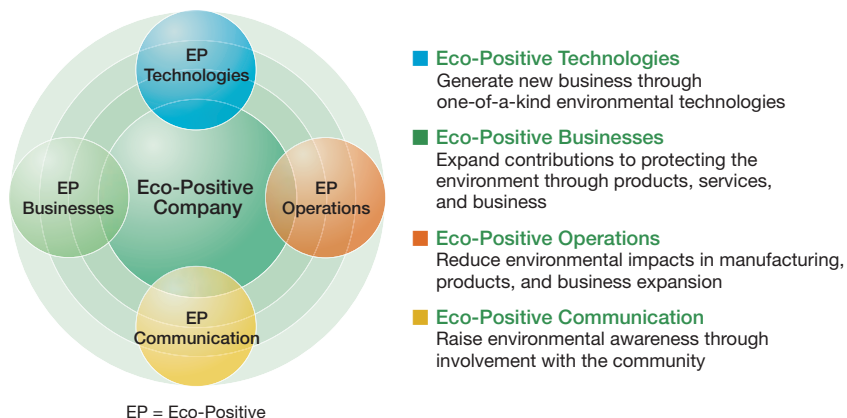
EP Technologies

EP Businesses

Eco-Positive Company

EP Operations

EP Communication

EP = Eco-Positive

Eco-Positive Technologies
Generate new business through one-of-a-kind environmental technologies

Eco-Positive Businesses
Expand contributions to protecting the environment through products, services, and business

Eco-Positive Operations
Reduce environmental impacts in manufacturing, products, and business expansion

Eco-Positive Communication
Raise environmental awareness through involvement with the community